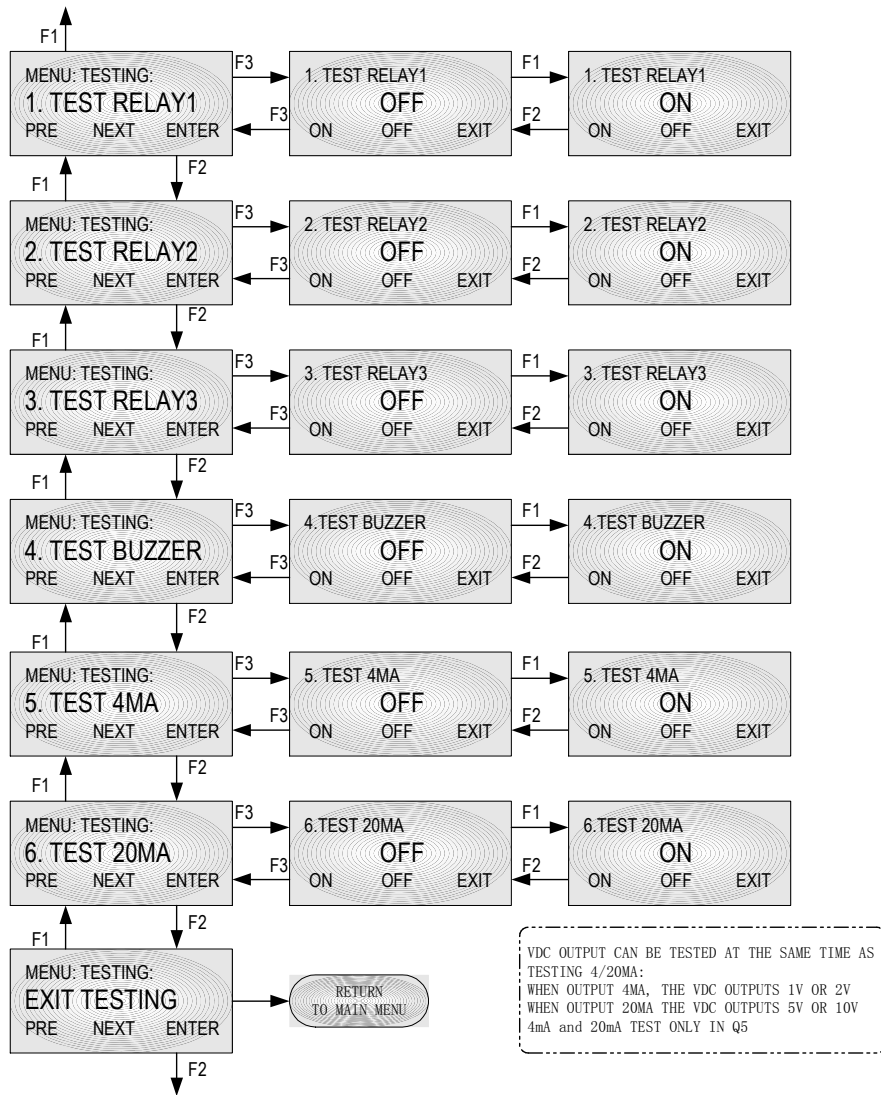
F1

MENU: TESTING:
1. TEST RELAY1
PRE NEXT ENTER

F3

1. TEST RELAY1
OFF
ON OFF EXIT

F1

1. TEST RELAY1
ON
ON OFF EXIT

F3

F2

F2

F1

MENU: TESTING:
2. TEST RELAY2
PRE NEXT ENTER

F3

2. TEST RELAY2
OFF
ON OFF EXIT

F1

2. TEST RELAY2
ON
ON OFF EXIT

F3

F2

F2

F1

MENU: TESTING:
3. TEST RELAY3
PRE NEXT ENTER

F3

3. TEST RELAY3
OFF
ON OFF EXIT

F1

3. TEST RELAY3
ON
ON OFF EXIT

F3

F2

F2

F1

MENU: TESTING:
4. TEST BUZZER
PRE NEXT ENTER

F3

4.TEST BUZZER
OFF
ON OFF EXIT

F1

4.TEST BUZZER
ON
ON OFF EXIT

F3

F2

F2

F1

MENU: TESTING:
5. TEST 4MA
PRE NEXT ENTER

F3

5. TEST 4MA
OFF
ON OFF EXIT

F1

5. TEST 4MA
ON
ON OFF EXIT

F3

F2

F2

F1

MENU: TESTING:
6. TEST 20MA
PRE NEXT ENTER

F3

6.TEST 20MA
OFF
ON OFF EXIT

F1

6.TEST 20MA
ON
ON OFF EXIT

F3

F2

F2

F1

MENU: TESTING:
EXIT TESTING
PRE NEXT ENTER

RETURN
TO MAIN MENU

VDC OUTPUT CAN BE TESTED AT THE SAME TIME AS TESTING 4/20MA:
WHEN OUTPUT 4MA, THE VDC OUTPUTS 1V OR 2V
WHEN OUTPUT 20MA THE VDC OUTPUTS 5V OR 10V
4mA and 20mA TEST ONLY IN Q5

F2